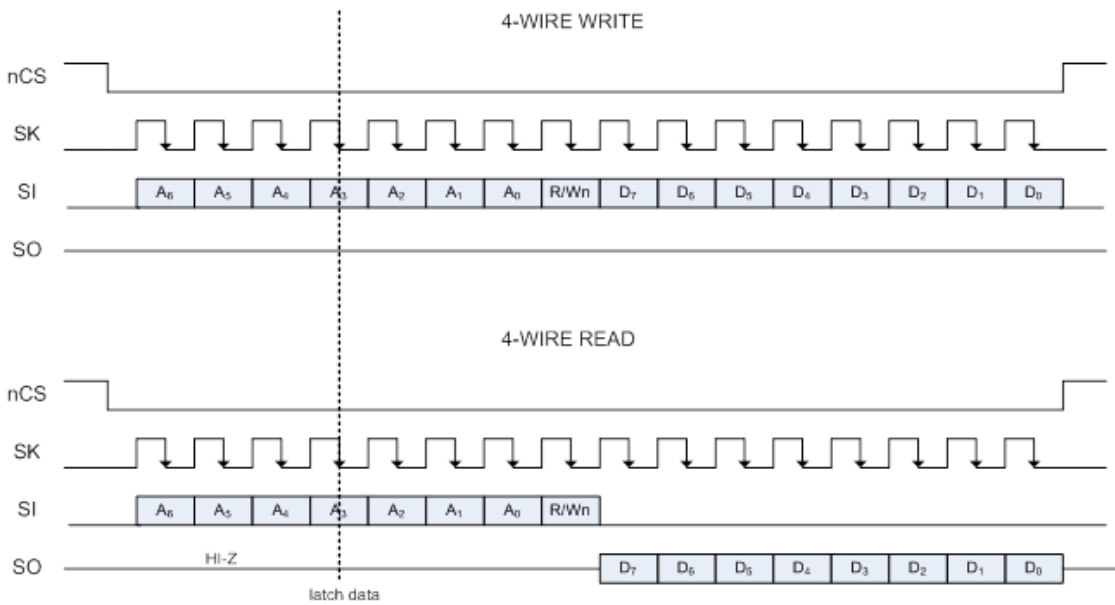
4-WIRE WRITE

nCS

SK

SI $A_6$ $A_5$ $A_4$ $A_3$ $A_2$ $A_1$ $A_0$ R/Wn $D_7$ $D_6$ $D_5$ $D_4$ $D_3$ $D_2$ $D_1$ $D_0$

SO

4-WIRE READ

nCS

SK

SI $A_6$ $A_5$ $A_4$ $A_3$ $A_2$ $A_1$ $A_0$ R/Wn

SO HI-Z $D_7$ $D_6$ $D_5$ $D_4$ $D_3$ $D_2$ $D_1$ $D_0$

latch data